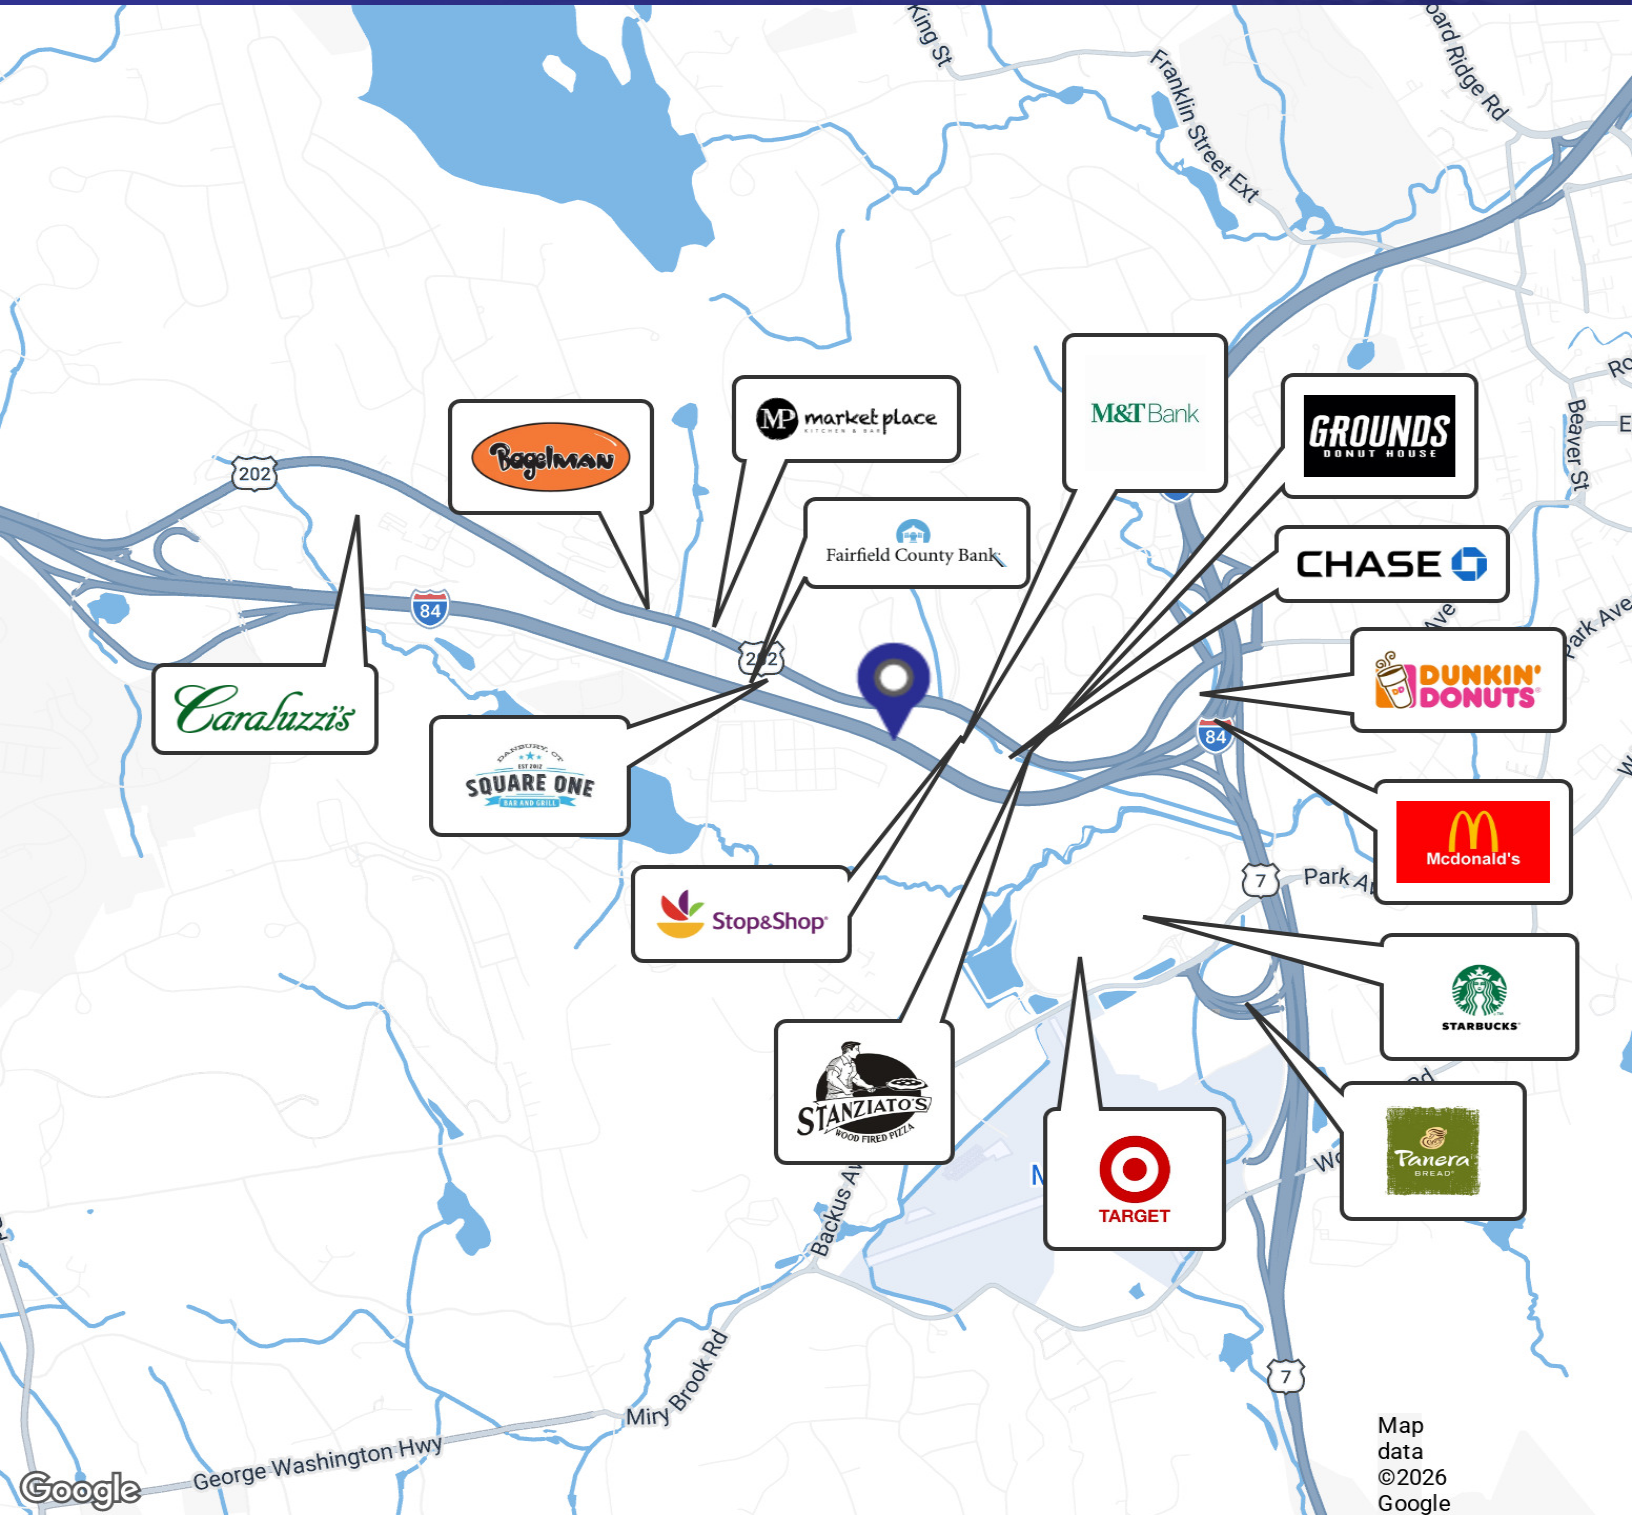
King St
Franklin Street Ext
oard Ridge Rd
202
Bagelman
MP market place KITCHEN & BAR
M&T Bank
GROUNDS DONUT HOUSE
Fairfield County Bank
CHASE
84
202
Caraluzzi's
DANBURY, CT EST 2012 SQUARE ONE BAR AND GRILL
DUNKIN' DONUTS
84
Mcdonald's
Stop&Shop
7
Park A
STARBUCKS
STANZIATO'S WOOD FIRED PIZZA
TARGET
Panera BREAD
Backus Av
Miry Brook Rd
7
George Washington Hwy
Google
Map data ©2026 Google
Ave
Park Ave
Beaver St
Ro
E
W